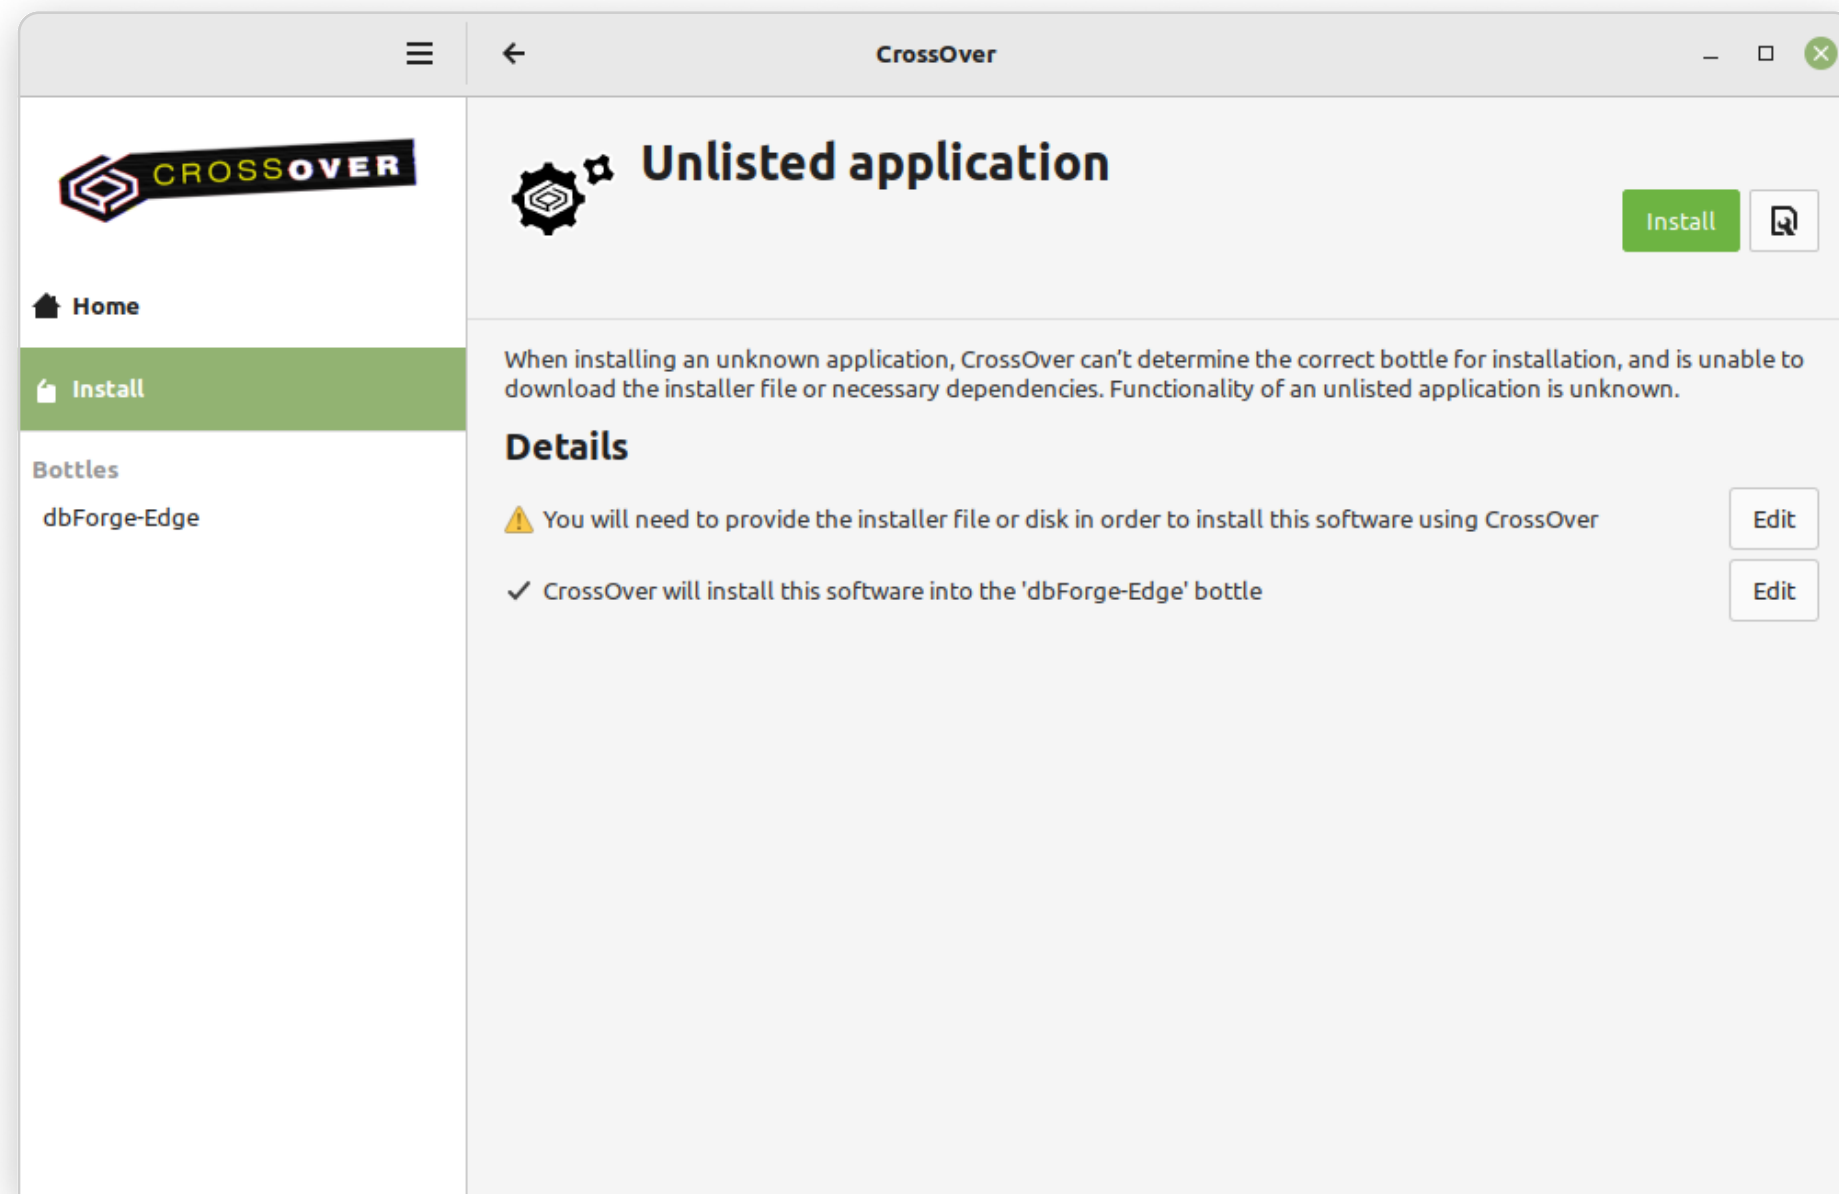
CrossOver

CROSSOVER

Home

Install

Bottles

dbForge-Edge

Unlisted application

Install

When installing an unknown application, CrossOver can’t determine the correct bottle for installation, and is unable to download the installer file or necessary dependencies. Functionality of an unlisted application is unknown.

Details

You will need to provide the installer file or disk in order to install this software using CrossOver

Edit

CrossOver will install this software into the 'dbForge-Edge' bottle

Edit